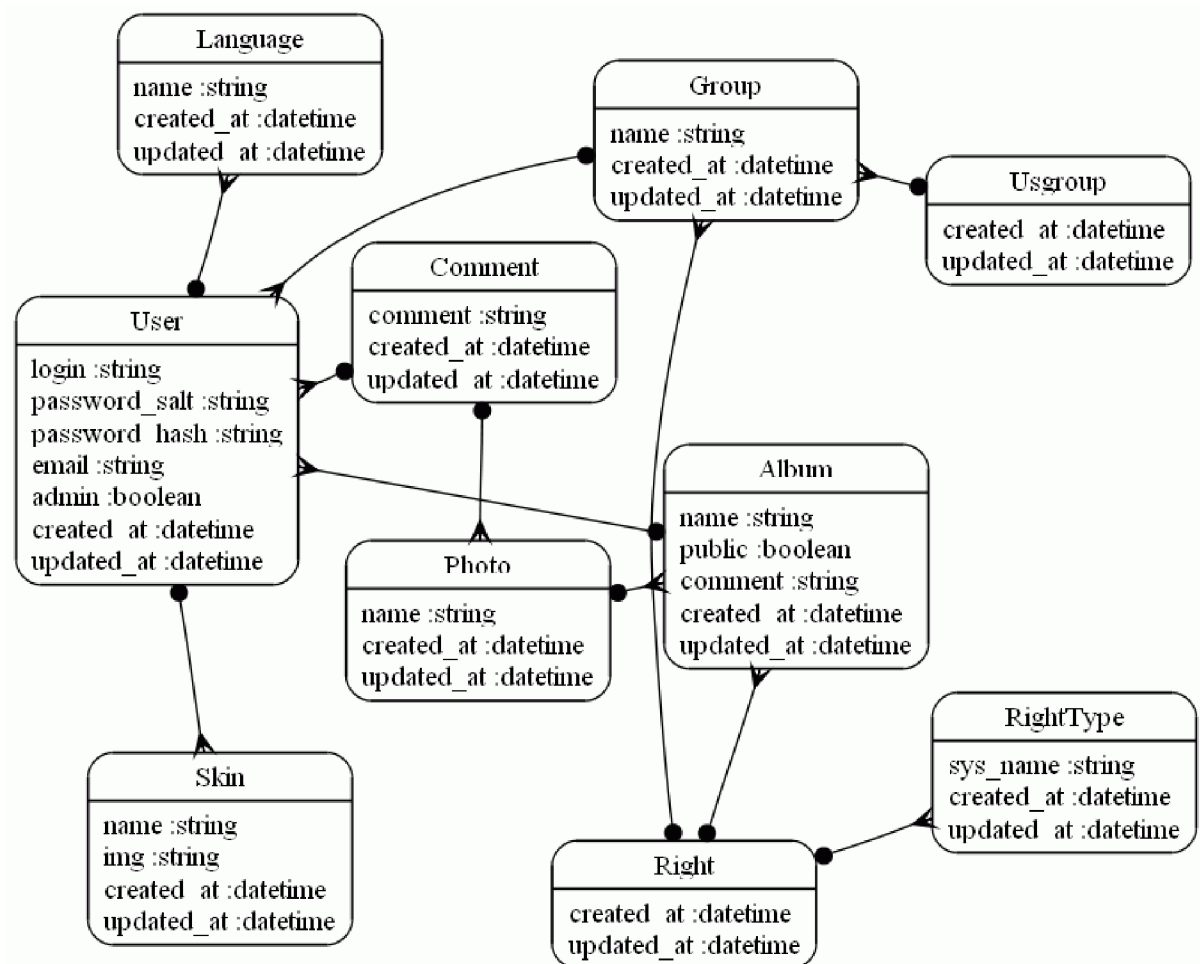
Language
name :string
created_at :datetime
updated_at :datetime

Group
name :string
created_at :datetime
updated_at :datetime

Usgroup
created_at :datetime
updated_at :datetime

User
login :string
password_salt :string
password_hash :string
email :string
admin :boolean
created_at :datetime
updated_at :datetime

Comment
comment :string
created_at :datetime
updated_at :datetime

Album
name :string
public :boolean
comment :string
created_at :datetime
updated_at :datetime

Photo
name :string
created_at :datetime
updated_at :datetime

RightType
sys_name :string
created_at :datetime
updated_at :datetime

Skin
name :string
img :string
created_at :datetime
updated_at :datetime

Right
created_at :datetime
updated_at :datetime